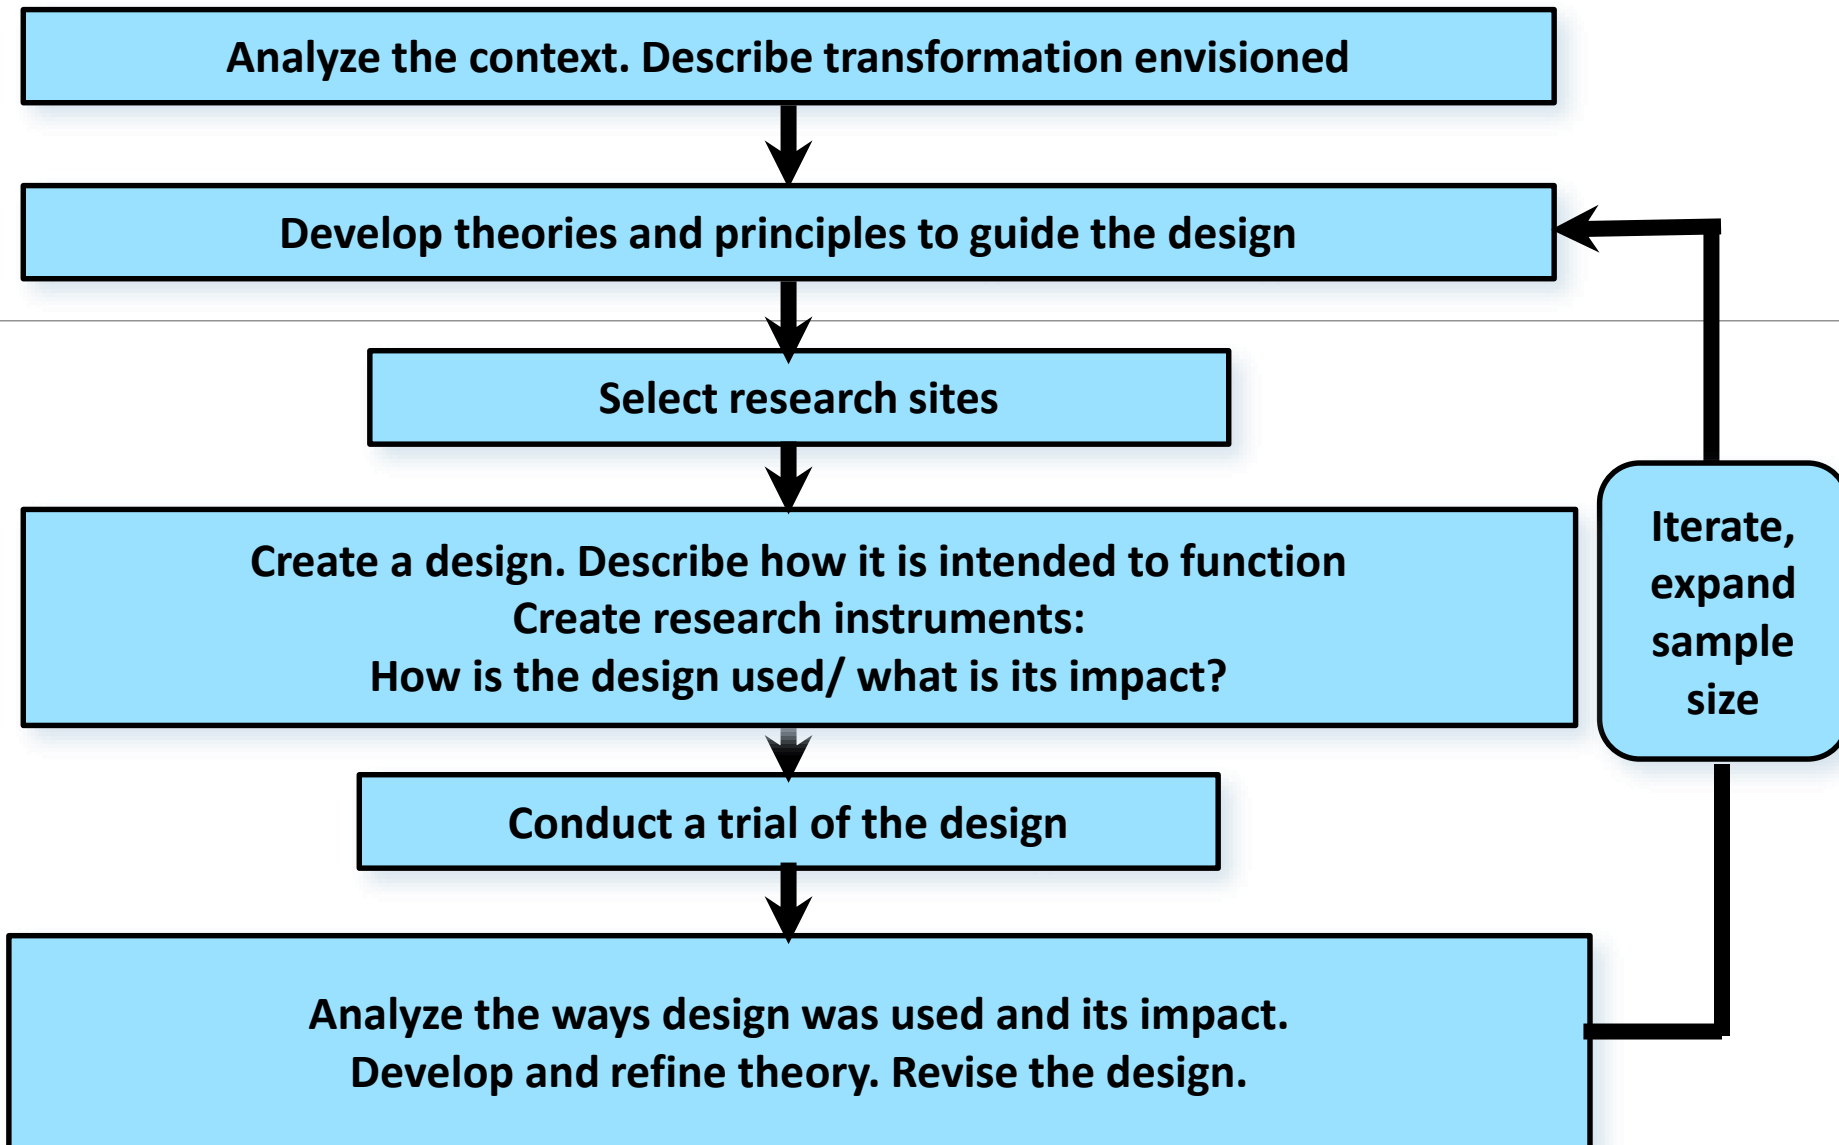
Analyze the context. Describe transformation envisioned

Develop theories and principles to guide the design

Select research sites

Create a design. Describe how it is intended to function
Create research instruments:
How is the design used/ what is its impact?

Conduct a trial of the design

Analyze the ways design was used and its impact.
Develop and refine theory. Revise the design.

Iterate, expand sample size